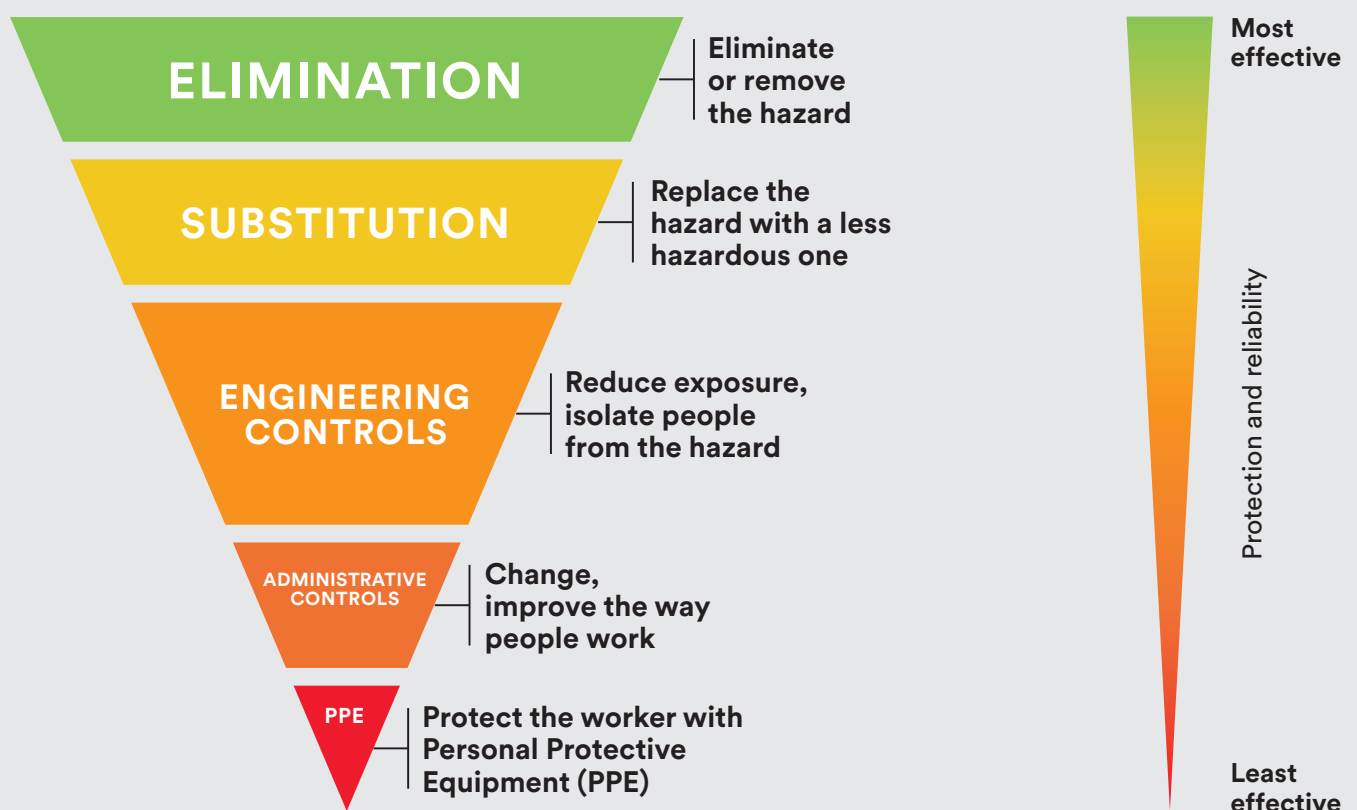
ELIMINATION

Eliminate or remove the hazard

SUBSTITUTION

Replace the hazard with a less hazardous one

ENGINEERING CONTROLS

Reduce exposure, isolate people from the hazard

ADMINISTRATIVE CONTROLS

Change, improve the way people work

PPE

Protect the worker with Personal Protective Equipment (PPE)

Most effective

Protection and reliability

Least effective